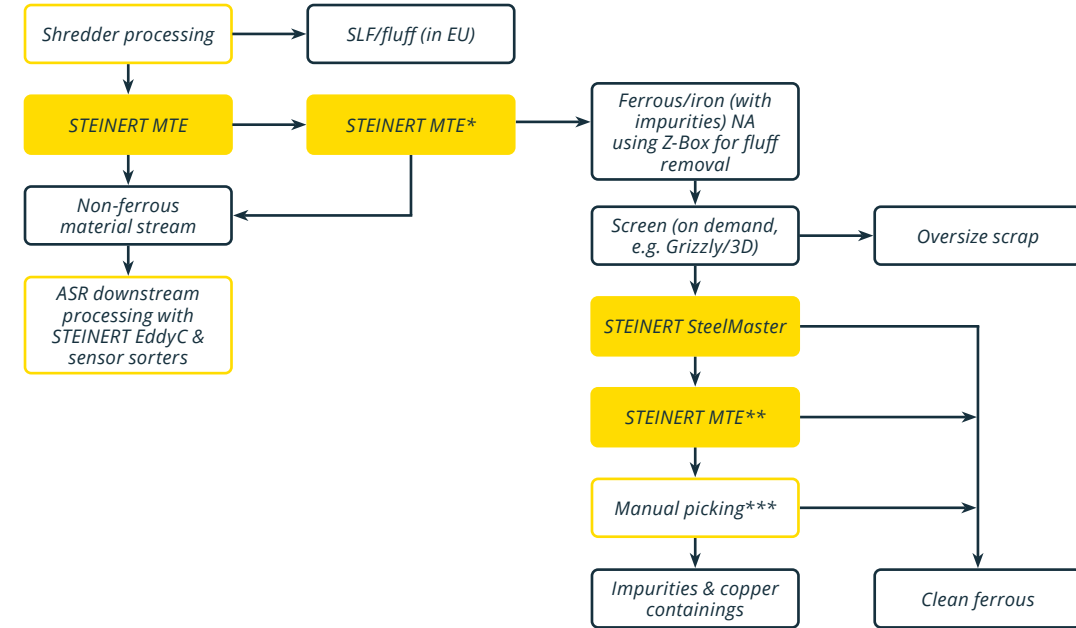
Shredder processing

SLF/fluff (in EU)

STEINERT MTE

STEINERT MTE*

Ferrous/iron (with impurities) NA using Z-Box for fluff removal

Non-ferrous material stream

Screen (on demand, e.g. Grizzly/3D)

Oversize scrap

ASR downstream processing with STEINERT EddyC & sensor sorters

STEINERT SteelMaster

STEINERT MTE**

Manual picking***

Impurities & copper containings

Clean ferrous